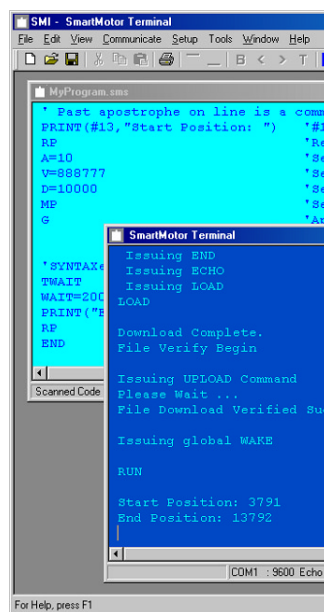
SMI - SmartMotor Terminal

File Edit View Communicate Setup Tools Window Help

MyProgram.sms

' Past apostrophe on line is a comm
PRINT(#13,"Start Position: ") '#1
RP 'Re
A=10 'Se
V=888777 'Se
D=10000 'Se
MP 'Se
G 'Ar

'SYNTAXe
TWAIT
WAIT=200
PRINT("E
RP
END

Scanned Code

SmartMotor Terminal

Issuing END
Issuing ECHO
Issuing LOAD
LOAD

Download Complete.
File Verify Begin

Issuing UPLOAD Command
Please Wait ...
File Download Verified Su

Issuing global WAKE

RUN

Start Position: 3791
End Position: 13792

COM1 : 9600 Echo

For Help, press F1